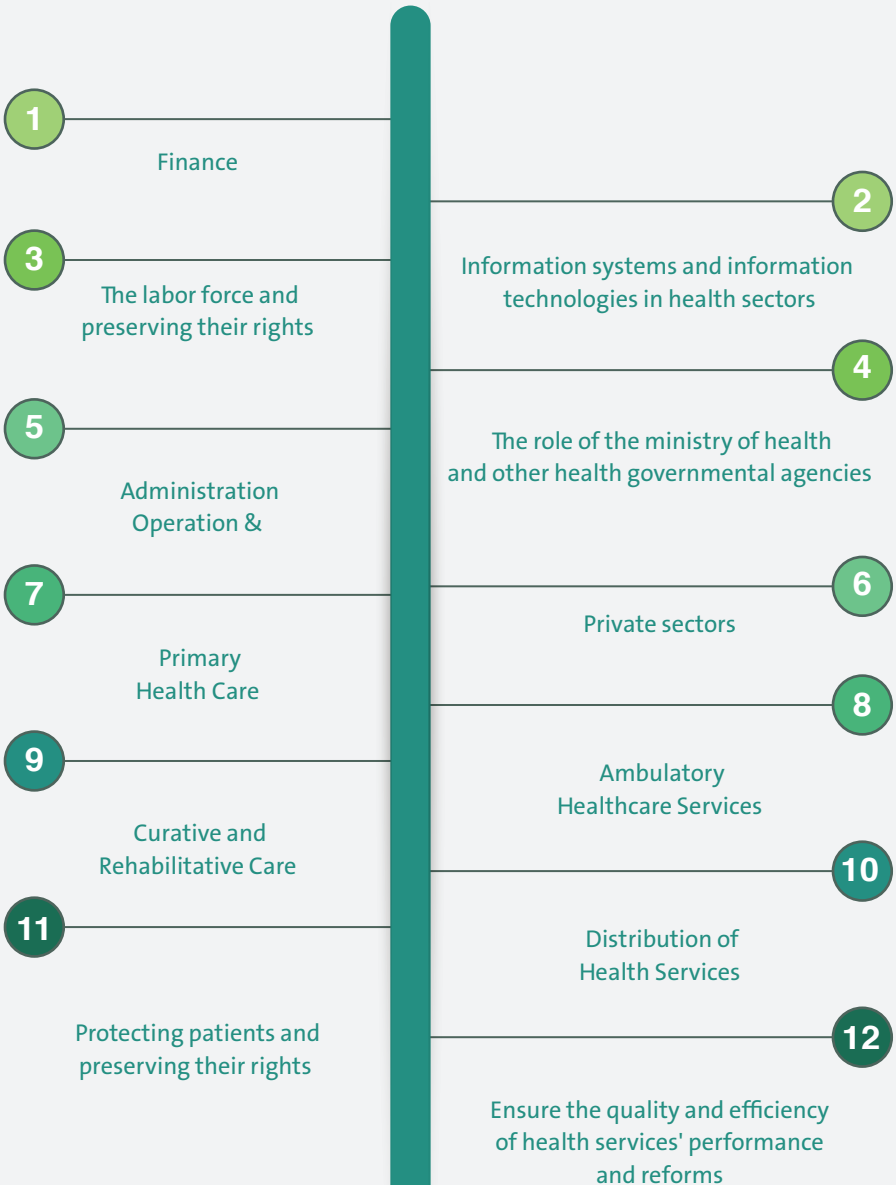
1
Finance

2
Information systems and information technologies in health sectors

3
The labor force and preserving their rights

4
The role of the ministry of health and other health governmental agencies

5
Administration Operation &

6
Private sectors

7
Primary Health Care

8
Ambulatory Healthcare Services

9
Curative and Rehabilitative Care

10
Distribution of Health Services

11
Protecting patients and preserving their rights

12
Ensure the quality and efficiency of health services' performance and reforms